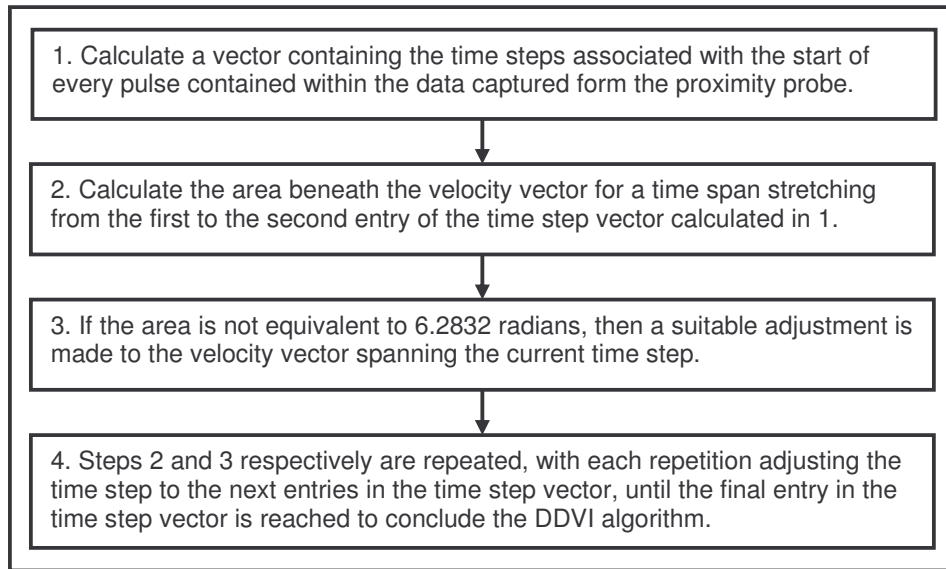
1. Calculate a vector containing the time steps associated with the start of every pulse contained within the data captured form the proximity probe.

2. Calculate the area beneath the velocity vector for a time span stretching from the first to the second entry of the time step vector calculated in 1.

3. If the area is not equivalent to 6.2832 radians, then a suitable adjustment is made to the velocity vector spanning the current time step.

4. Steps 2 and 3 respectively are repeated, with each repetition adjusting the time step to the next entries in the time step vector, until the final entry in the time step vector is reached to conclude the DDVI algorithm.